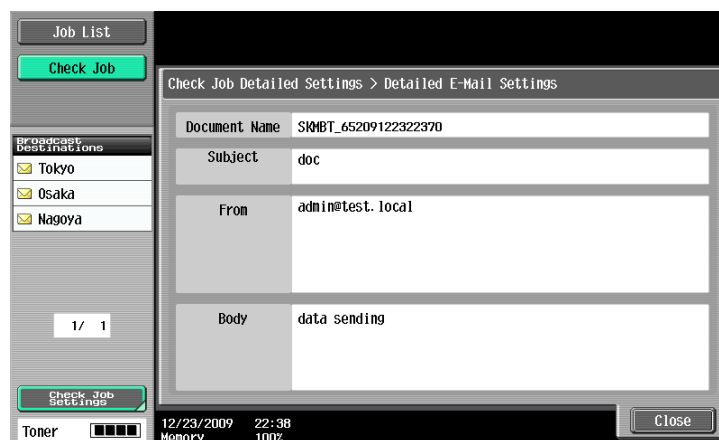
Job List

Check Job

Check Job Detailed Settings > Detailed E-Mail Settings

Broadcast Destinations

Tokyo

Osaka

Nagoya

| Document Name | SKMBT_65209122322370 |
|---|---|
| Subject | doc |
| From | admin@test.local |
| Body | data sending |

1/ 1

Check Job Settings

Toner

12/23/2009 22:38
Memory 100%

Close